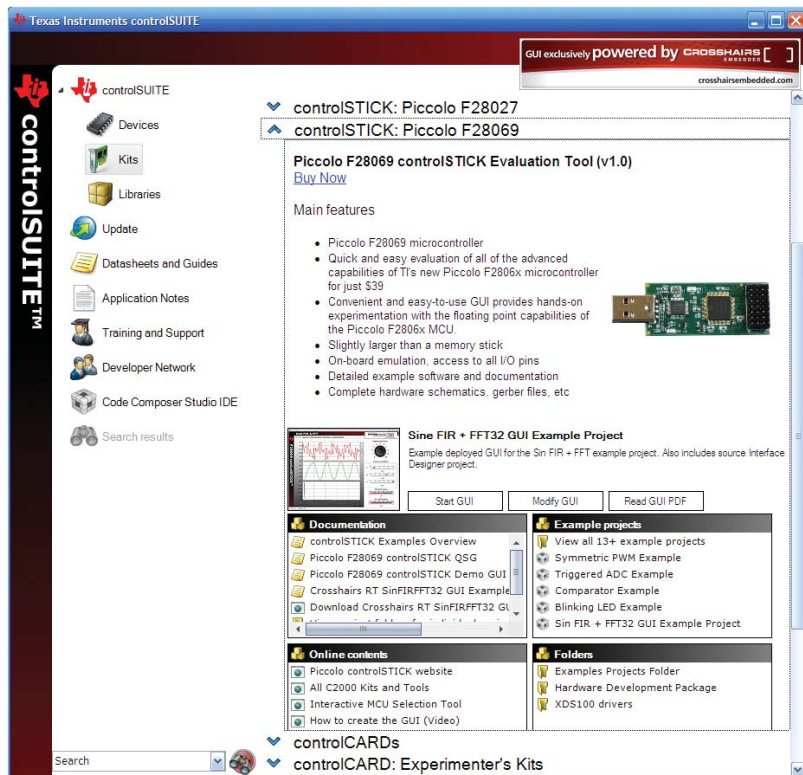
Texas Instruments controlSUITE

GUI exclusively powered by CROSSHAIRS EMBEDDED
crosshairsembedded.com

controlSUITE™

controlSUITE
Devices
Kits
Libraries
Update
Datasheets and Guides
Application Notes
Training and Support
Developer Network
Code Composer Studio IDE
Search results

controlSTICK: Piccolo F28027
controlSTICK: Piccolo F28069

Piccolo F28069 controlSTICK Evaluation Tool (v1.0)
Buy Now

Main features

- Piccolo F28069 microcontroller
- Quick and easy evaluation of all of the advanced capabilities of TI's new Piccolo F2806x microcontroller for just $39
- Convenient and easy-to-use GUI provides hands-on experimentation with the floating point capabilities of the Piccolo F2806x MCU.
- Slightly larger than a memory stick
- On-board emulation, access to all I/O pins
- Detailed example software and documentation
- Complete hardware schematics, gerber files, etc

Sine FIR + FFT32 GUI Example Project
Example deployed GUI for the Sin FIR + FFT example project. Also includes source Interface Designer project.

Start GUI
Modify GUI
Read GUI PDF

Documentation
controlSTICK Examples Overview
Piccolo F28069 controlSTICK QSG
Piccolo F28069 controlSTICK Demo GUI
Crosshairs RT SinFIRFFT32 GUI Example
Download Crosshairs RT SinFIRFFT32 GU
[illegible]

Example projects
View all 13+ example projects
Symmetric PWM Example
Triggered ADC Example
Comparator Example
Blinking LED Example
Sin FIR + FFT32 GUI Example Project

Online contents
Piccolo controlSTICK website
All C2000 Kits and Tools
Interactive MCU Selection Tool
How to create the GUI (Video)

Folders
Examples Projects Folder
Hardware Development Package
XDS100 drivers

controlCARDs
controlCARD: Experimenter's Kits

Search